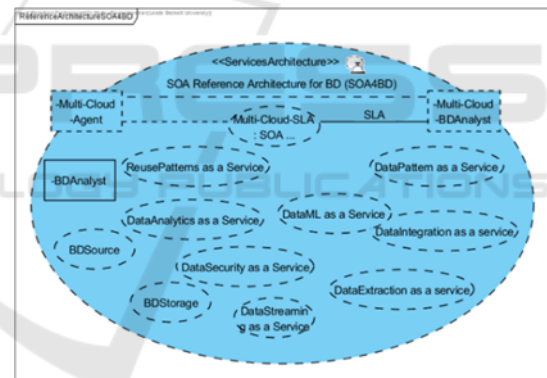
ReferenceArchitectureSOA4BD

<<ServicesArchitecture>>

SOA Reference Architecture for BD (SOA4BD)

-Multi-Cloud -Agent

Multi-Cloud-SLA : SOA ...

SLA

-Multi-Cloud -BDAnalyst

-BDAnalyst

ReusePatterns as a Service

DataPattern as a Service

DataAnalytics as a Service

DataML as a Service

DataIntegration as a service

BDSource

DataSecurity as a Service

BDStorage

DataStreaming as a Service

DataExtraction as a service